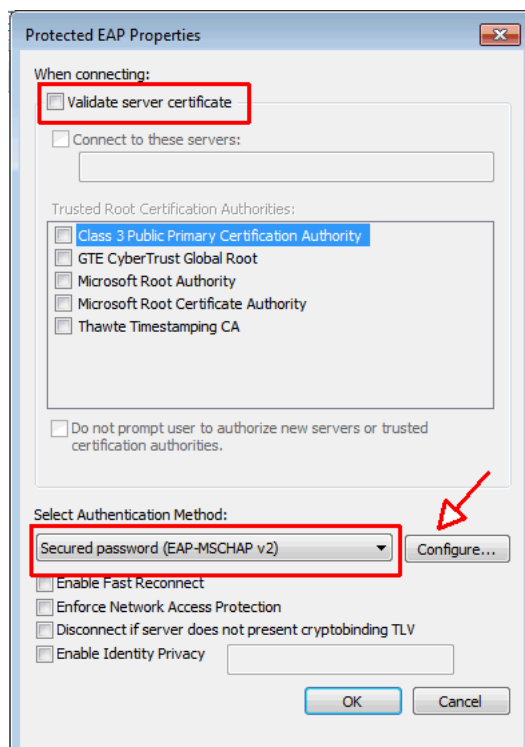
Protected EAP Properties

When connecting:

Validate server certificate

Connect to these servers:

Trusted Root Certification Authorities:

Class 3 Public Primary Certification Authority
GTE CyberTrust Global Root
Microsoft Root Authority
Microsoft Root Certificate Authority
Thawte Timestamping CA

Do not prompt user to authorize new servers or trusted certification authorities.

Select Authentication Method:

Secured password (EAP-MSCHAP v2)

Configure...

Enable Fast Reconnect
Enforce Network Access Protection
Disconnect if server does not present cryptobinding TLV
Enable Identity Privacy

OK

Cancel